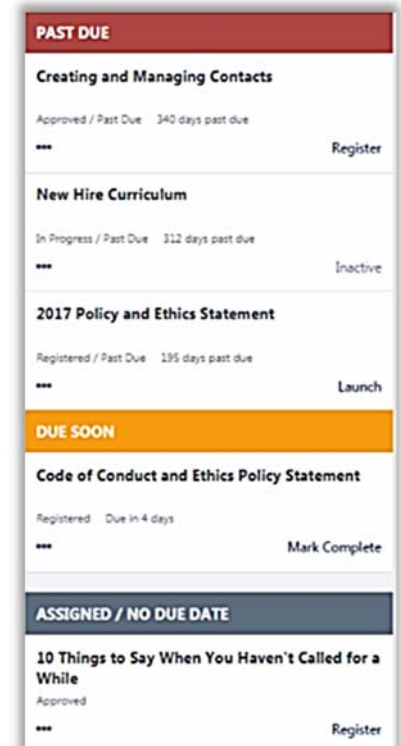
PAST DUE

Creating and Managing Contacts

Approved / Past Due 340 days past due

•••

Register

New Hire Curriculum

In Progress / Past Due 312 days past due

•••

Inactive

2017 Policy and Ethics Statement

Registered / Past Due 195 days past due

•••

Launch

DUE SOON

Code of Conduct and Ethics Policy Statement

Registered Due in 4 days

•••

Mark Complete

ASSIGNED / NO DUE DATE

10 Things to Say When You Haven't Called for a While

Approved

•••

Register